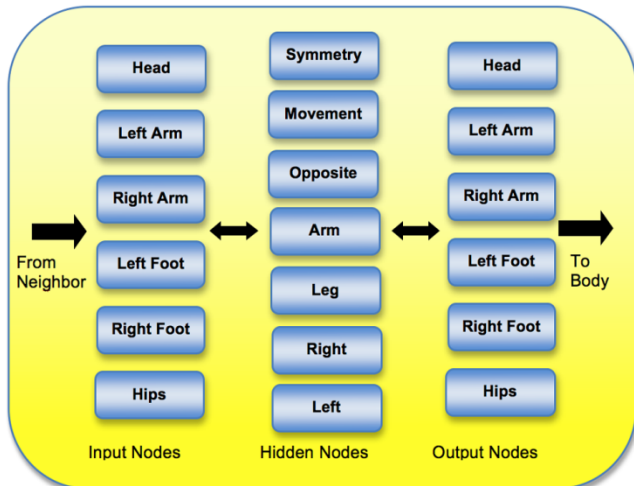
Head
Left Arm
Right Arm
Left Foot
Right Foot
Hips

Symmetry
Movement
Opposite
Arm
Leg
Right
Left

Head
Left Arm
Right Arm
Left Foot
Right Foot
Hips

From Neighbor

To Body

Input Nodes

Hidden Nodes

Output Nodes